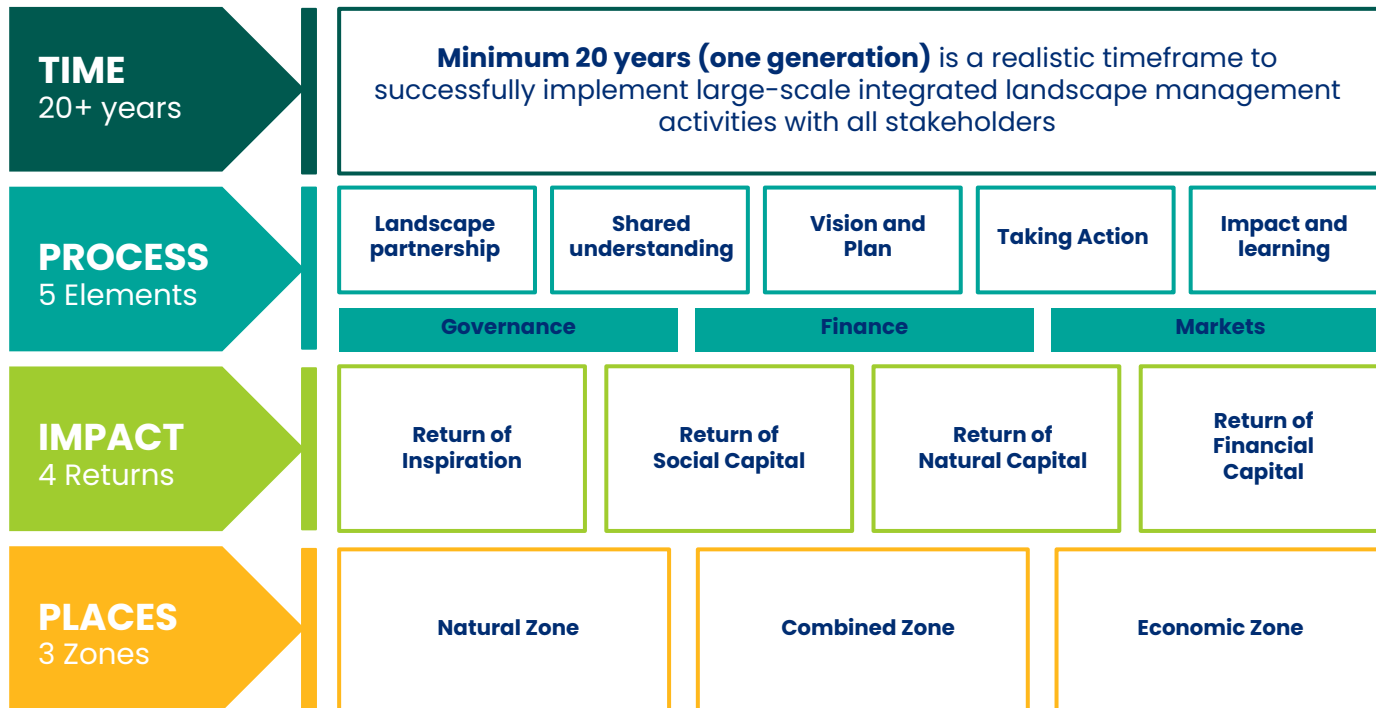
TIME
20+ years

**Minimum 20 years (one generation)** is a realistic timeframe to successfully implement large-scale integrated landscape management activities with all stakeholders

PROCESS
5 Elements

Landscape partnership

Shared understanding

Vision and Plan

Taking Action

Impact and learning

Governance

Finance

Markets

IMPACT
4 Returns

Return of Inspiration

Return of Social Capital

Return of Natural Capital

Return of Financial Capital

PLACES
3 Zones

Natural Zone

Combined Zone

Economic Zone